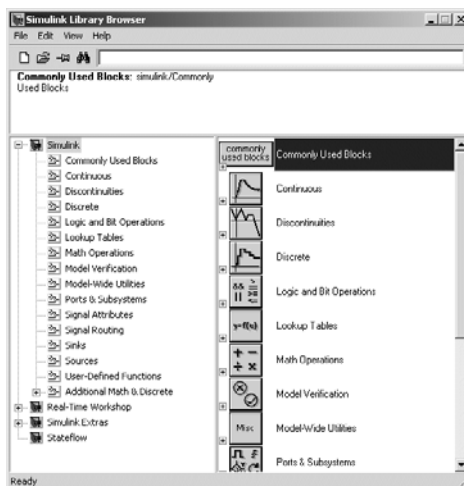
Simulink Library Browser

File Edit View Help

Commonly Used Blocks: simulink/Commonly Used Blocks

Simulink
Commonly Used Blocks
Continuous
Discontinuities
Discrete
Logic and Bit Operations
Lookup Tables
Math Operations
Model Verification
Model-Wide Utilities
Ports & Subsystems
Signal Attributes
Signal Routing
Sinks
Sources
User-Defined Functions
Additional Math & Discrete
Real-Time Workshop
Simulink Extras
Stateflow

commonly used blocks
Commonly Used Blocks
Continuous
Discontinuities
Discrete
Logic and Bit Operations
y=f(u)
Lookup Tables
Math Operations
Model Verification
Misc
Model-Wide Utilities
Ports & Subsystems

Ready